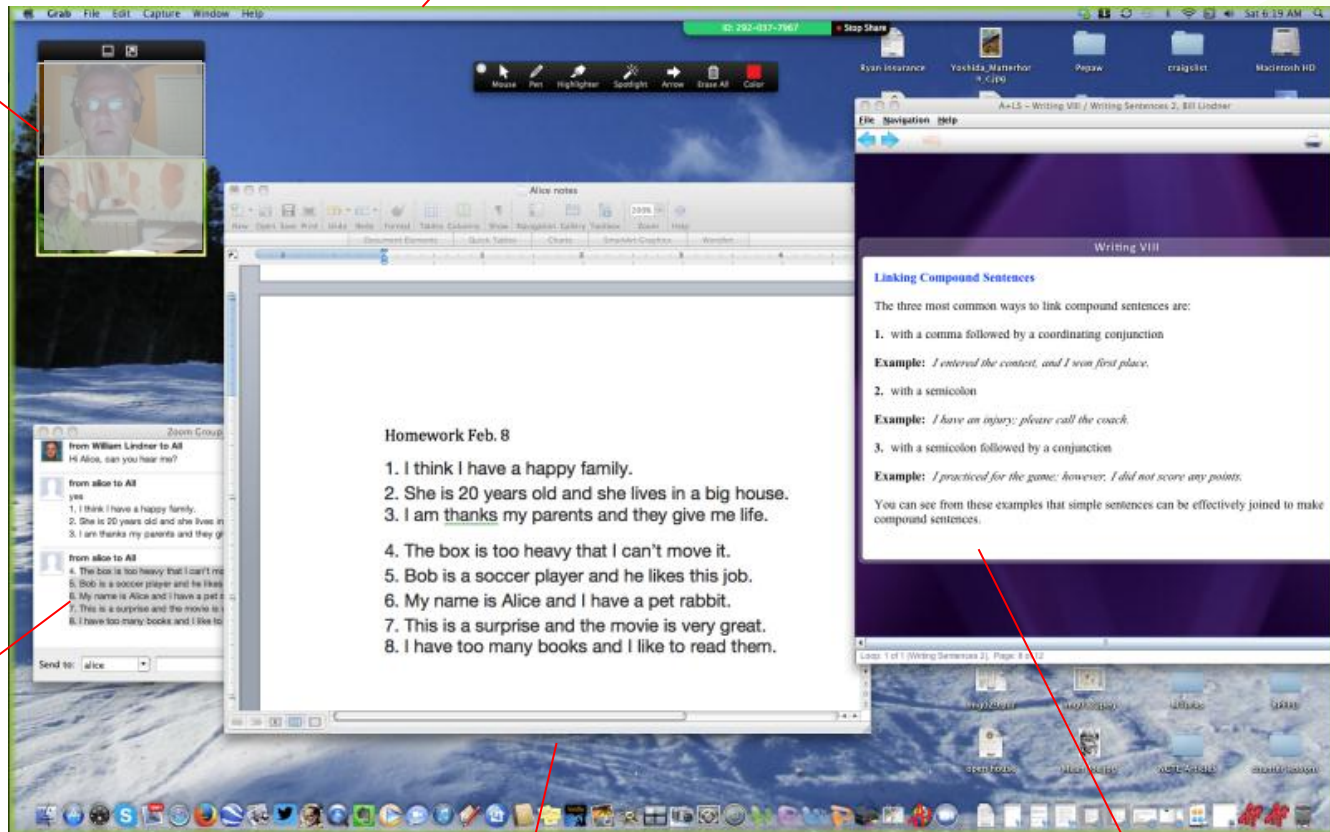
Grab File Edit Capture Window Help

Sat 6:19 AM

ID: 292-037-7967 Stop Share

Mouse Pen Highlighter Spotlight Arrow Erase All Color

Ryan Insurance Yoshida_Matterhorn.jpg Pepaw craigslist Macintosh HD

A+LS - Writing VIII / Writing Sentences 2, Bill Lindner

File Navigation Help

Writing VIII

Linking Compound Sentences

The three most common ways to link compound sentences are:

1. with a comma followed by a coordinating conjunction

Example: I entered the contest, and I won first place.

2. with a semicolon

Example: I have an injury; please call the coach.

3. with a semicolon followed by a conjunction

Example: I practiced for the game; however, I did not score any points.

You can see from these examples that simple sentences can be effectively joined to make compound sentences.

Loop: 1 of 1 (Writing Sentences 2), Page: 8 of 12

Alice notes

New Open Save Print Undo Redo Format Tables Columns Show Navigation Gallery Toolbox Zoom Help

Document Elements Quick Tables Charts SmartArt Graphics WordArt

Homework Feb. 8

1. I think I have a happy family.
2. She is 20 years old and she lives in a big house.
3. I am thanks my parents and they give me life.

4. The box is too heavy that I can't move it.
5. Bob is a soccer player and he likes this job.
6. My name is Alice and I have a pet rabbit.
7. This is a surprise and the movie is very great.
8. I have too many books and I like to read them.

Zoom Group

from William Lindner to All
Hi Alice, can you hear me?

from alice to All
yes
1. I think I have a happy family.
2. She is 20 years old and she lives in
3. I am thanks my parents and they gi

from alice to All
4. The box is too heavy that I can't mo
5. Bob is a soccer player and he likes
6. My name is Alice and I have a pet r
7. This is a surprise and the movie is v
8. I have too many books and I like to

Send to: alice

open house ACTE ARTICLE